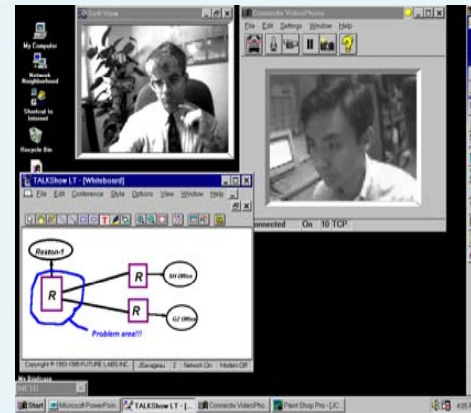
My Computer

Network Neighborhood

Shortcut to Internet

Recycle Bin

Self-View

Connectix VideoPhone

File Edit Settings Window Help

TALKShow LT - [Whiteboard]

File Edit Conference Style Options View Window Help

Reston-1

R

R

SH Office

R

GZ Office

Problem area!!!

Copyright © 1993-1995 FUTURE LABS INC. | JSavageau | 2 | Network On | Hosted Off

Connected On 10 TCP

Start | Microsoft PowerPoint | TALKShow LT - [... | Connectix VideoPho... | Paint Shop Pro - [JC...